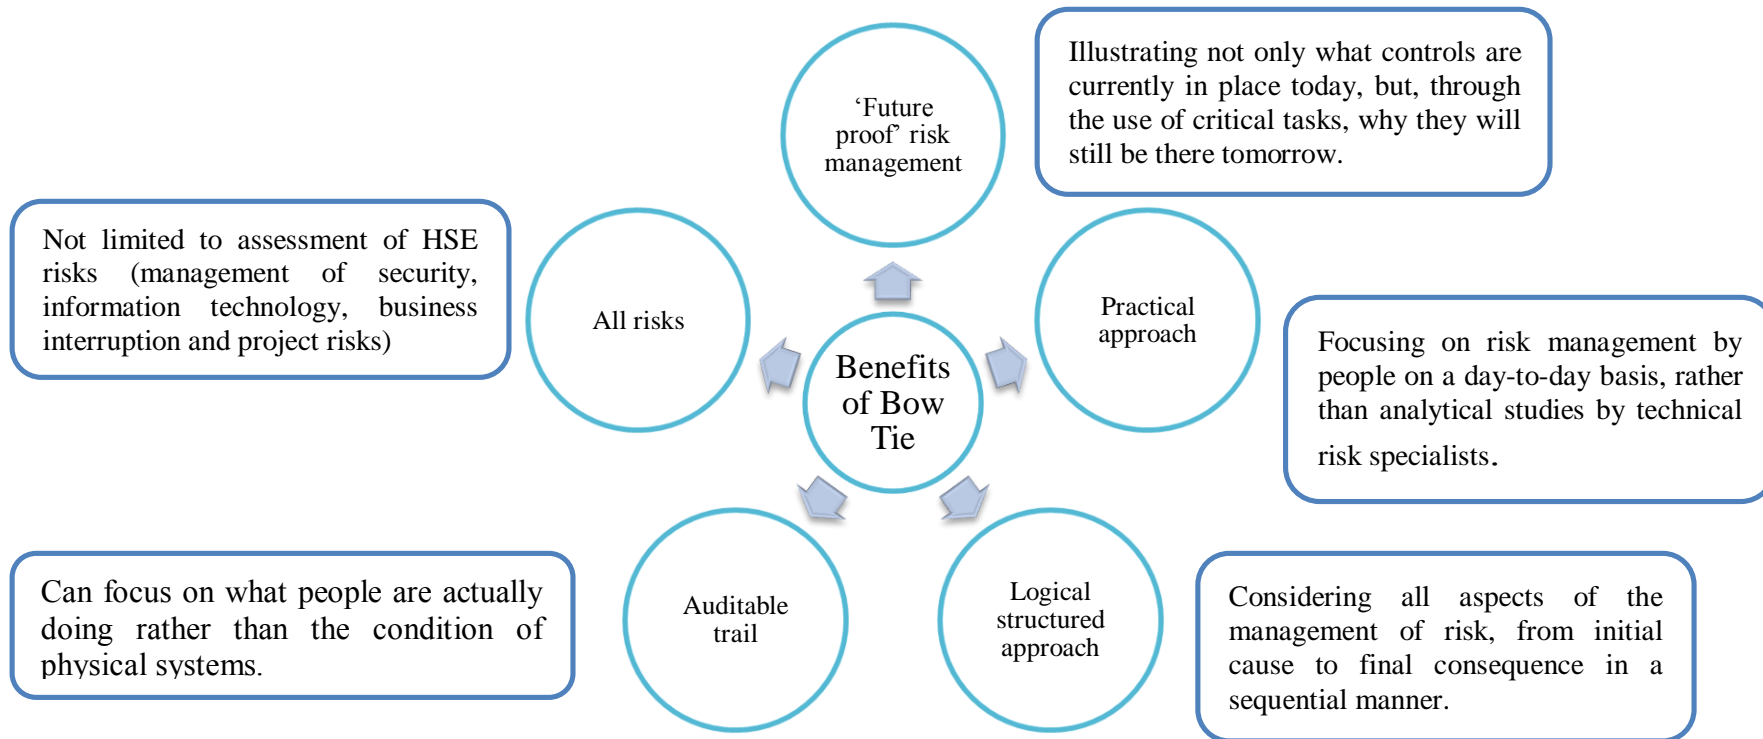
Benefits of Bow Tie

'Future proof' risk management

Illustrating not only what controls are currently in place today, but, through the use of critical tasks, why they will still be there tomorrow.

Practical approach

Focusing on risk management by people on a day-to-day basis, rather than analytical studies by technical risk specialists.

Logical structured approach

Considering all aspects of the management of risk, from initial cause to final consequence in a sequential manner.

Auditable trail

Can focus on what people are actually doing rather than the condition of physical systems.

All risks

Not limited to assessment of HSE risks (management of security, information technology, business interruption and project risks)